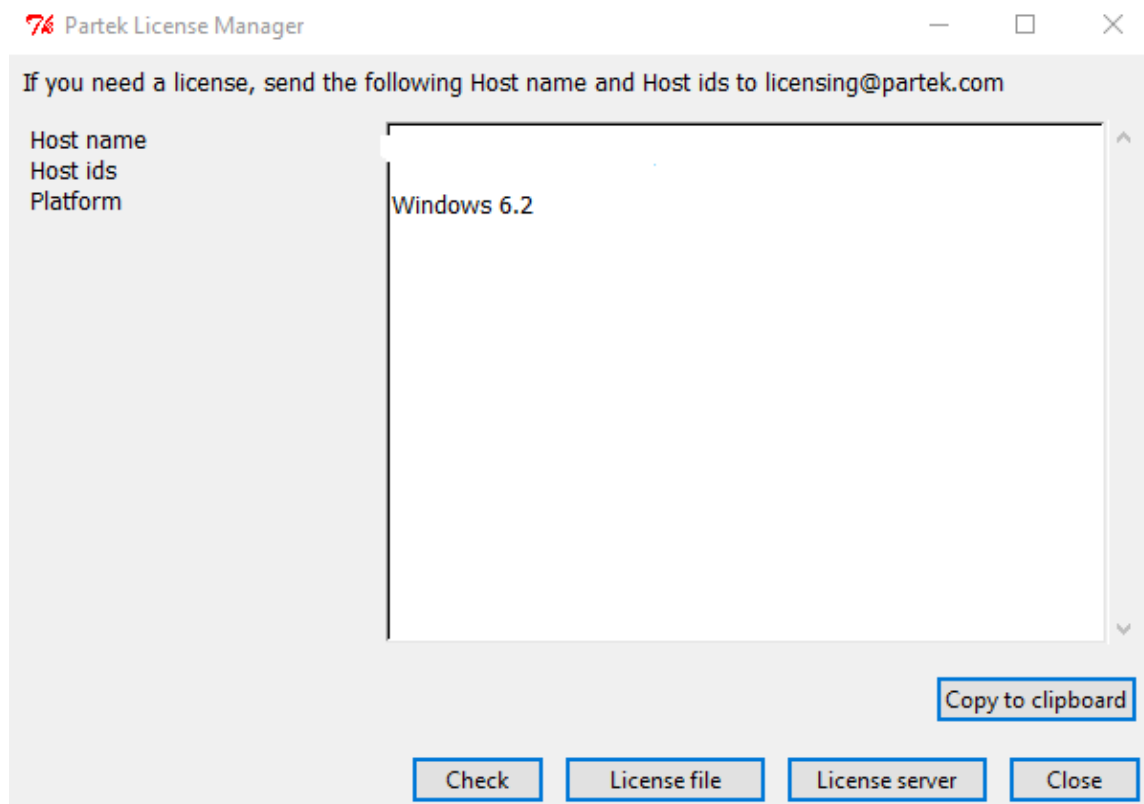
Partek License Manager

If you need a license, send the following Host name and Host ids to licensing@partek.com

Host name
Host ids
Platform

Windows 6.2

Copy to clipboard

Check License file License server Close